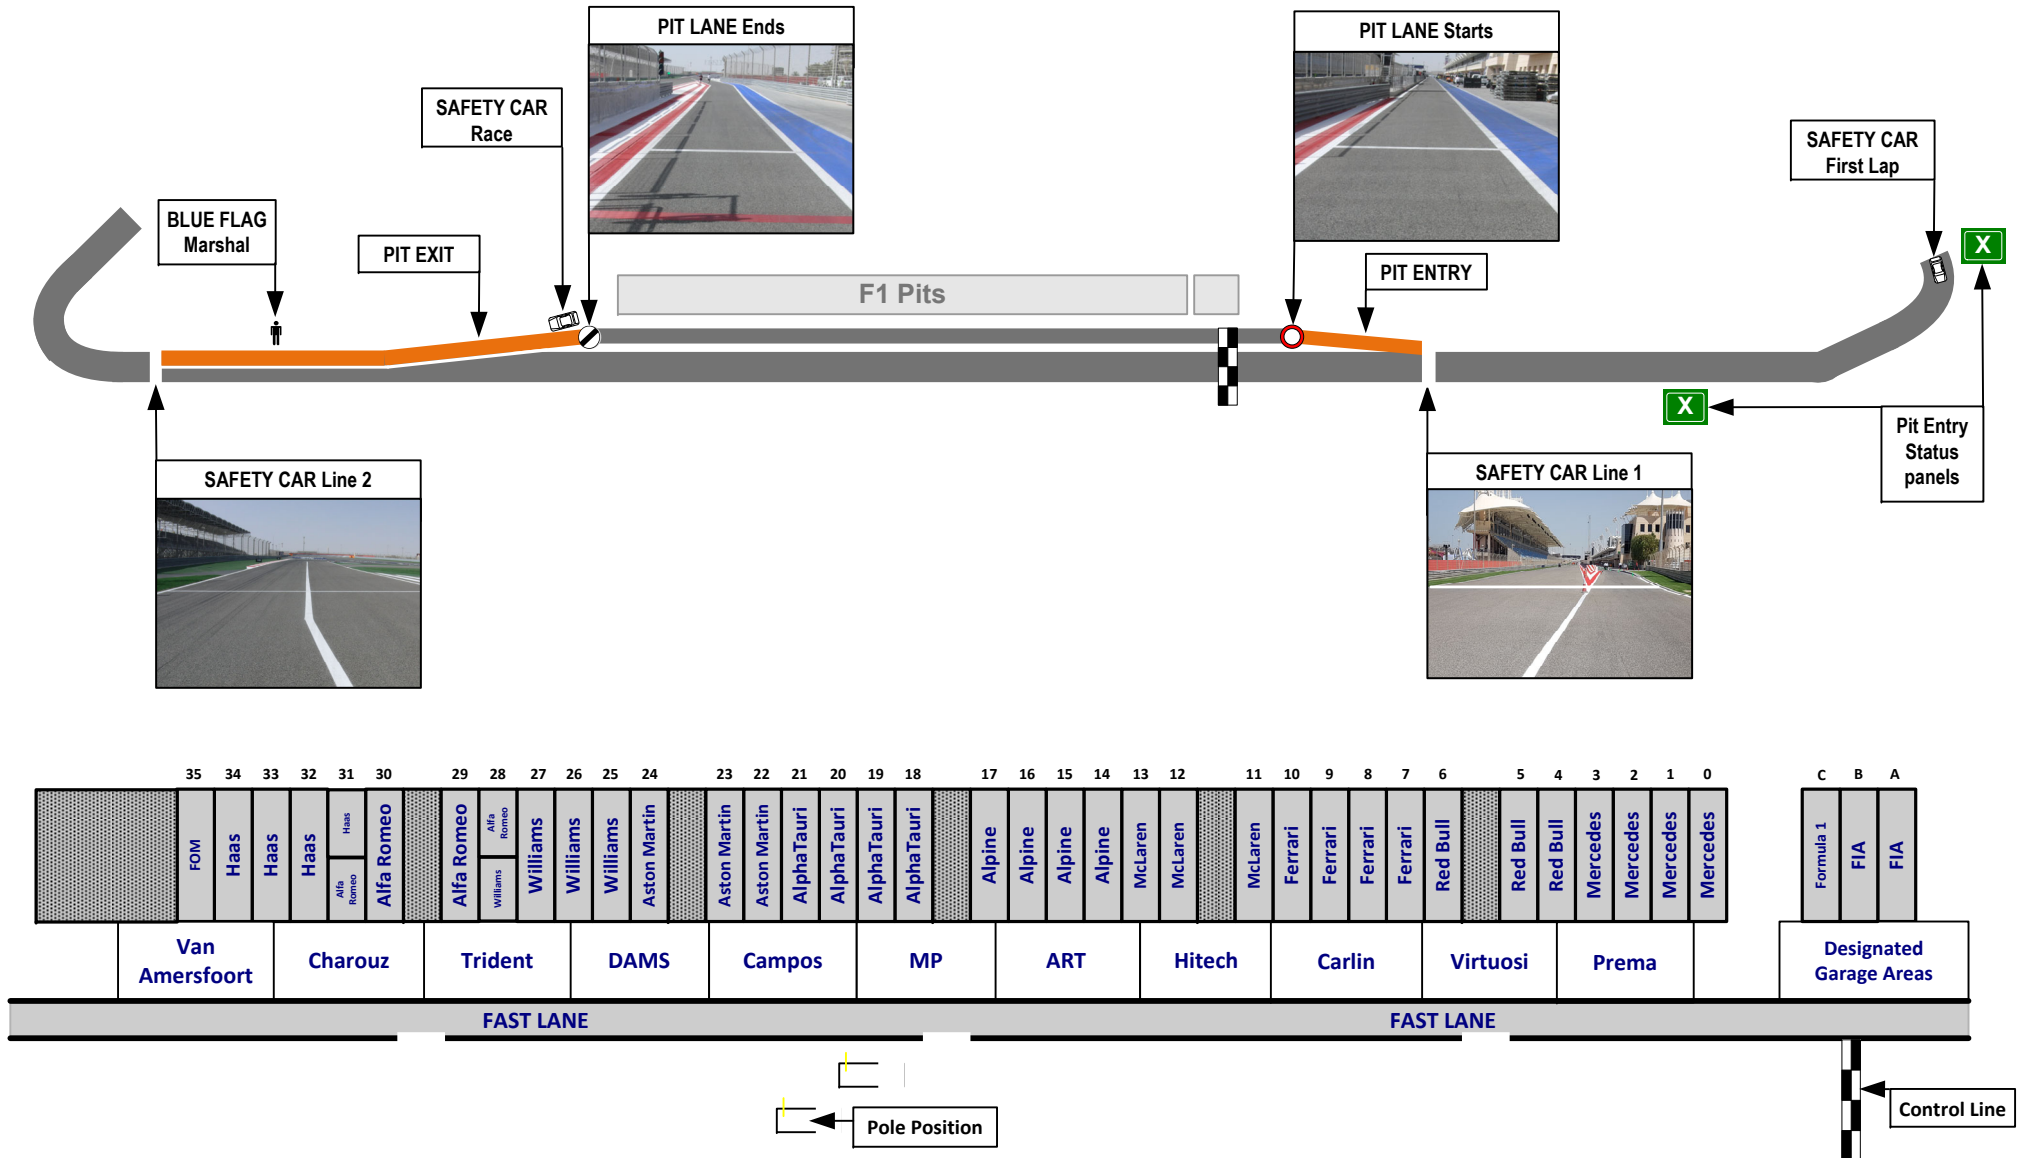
PIT LANE Ends

PIT LANE Starts

SAFETY CAR Race

SAFETY CAR First Lap

BLUE FLAG Marshal

PIT EXIT

F1 Pits

PIT ENTRY

X

X

Pit Entry Status panels

SAFETY CAR Line 2

SAFETY CAR Line 1

| 35 | 34 | 33 | 32 | 31 | 30 | 29 | 28 | 27 | 26 | 25 | 24 | 23 | 22 | 21 | 20 | 19 | 18 | 17 | 16 | 15 | 14 | 13 | 12 | 11 | 10 | 9 | 8 | 7 | 6 | 5 | 4 | 3 | 2 | 1 | 0 | C | B | A |
|---|---|---|---|---|---|---|---|---|---|---|---|---|---|---|---|---|---|---|---|---|---|---|---|---|---|---|---|---|---|---|---|---|---|---|---|---|---|---|
| FOM | Haas | Haas | Haas | Haas / Alfa Romeo | Alfa Romeo | Alfa Romeo | Alfa Romeo / Williams | Williams | Williams | Williams | Aston Martin | Aston Martin | Aston Martin | AlphaTauri | AlphaTauri | AlphaTauri | AlphaTauri | Alpine | Alpine | Alpine | Alpine | McLaren | McLaren | McLaren | Ferrari | Ferrari | Ferrari | Ferrari | Red Bull | Red Bull | Red Bull | Mercedes | Mercedes | Mercedes | Mercedes | Formula 1 | FIA | FIA |

Van Amersfoort | Charouz | Trident | DAMS | Campos | MP | ART | Hitech | Carlin | Virtuosi | Prema | Designated Garage Areas

FAST LANE

FAST LANE

Pole Position

Control Line